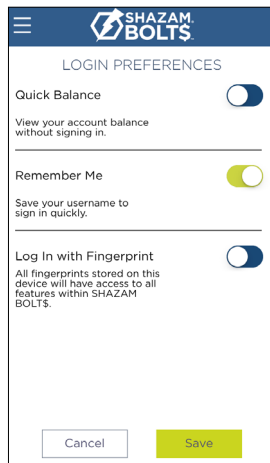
SHAZAM. BOLT$

LOGIN PREFERENCES

Quick Balance

View your account balance without signing in.

Remember Me

Save your username to sign in quickly.

Log In with Fingerprint

All fingerprints stored on this device will have access to all features within SHAZAM BOLT$.

Cancel

Save